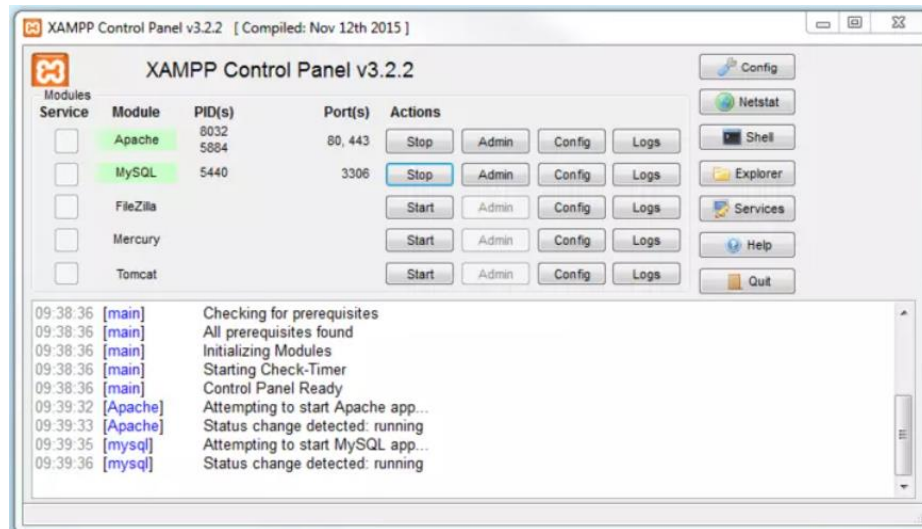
XAMPP Control Panel v3.2.2 [ Compiled: Nov 12th 2015 ]

XAMPP Control Panel v3.2.2

Config
Netstat
Shell
Explorer
Services
Help
Quit

Modules

| Service | Module | PID(s) | Port(s) | Actions | | | |
|---|---|---|---|---|---|---|---|
| | Apache | 8032 5884 | 80, 443 | Stop | Admin | Config | Logs |
| | MySQL | 5440 | 3306 | Stop | Admin | Config | Logs |
| | FileZilla | | | Start | Admin | Config | Logs |
| | Mercury | | | Start | Admin | Config | Logs |
| | Tomcat | | | Start | Admin | Config | Logs |

09:38:36 [main] Checking for prerequisites
09:38:36 [main] All prerequisites found
09:38:36 [main] Initializing Modules
09:38:36 [main] Starting Check-Timer
09:38:36 [main] Control Panel Ready
09:39:32 [Apache] Attempting to start Apache app...
09:39:33 [Apache] Status change detected: running
09:39:35 [mysql] Attempting to start MySQL app...
09:39:36 [mysql] Status change detected: running